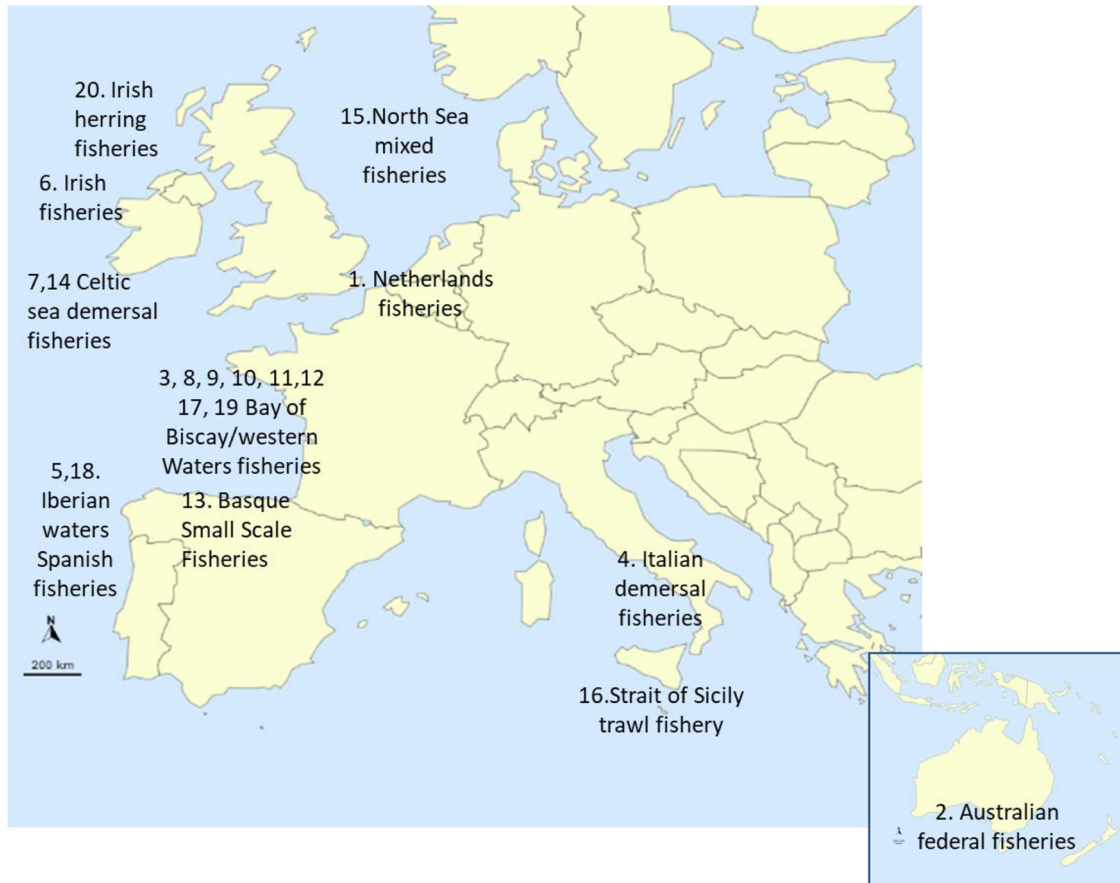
20. Irish herring fisheries

6. Irish fisheries

7,14 Celtic sea demersal fisheries

15.North Sea mixed fisheries

1. Netherlands fisheries

3, 8, 9, 10, 11,12 17, 19 Bay of Biscay/western Waters fisheries

5,18. Iberian waters Spanish fisheries

13. Basque Small Scale Fisheries

N

200 km

4. Italian demersal fisheries

16.Strait of Sicily trawl fishery

2. Australian federal fisheries